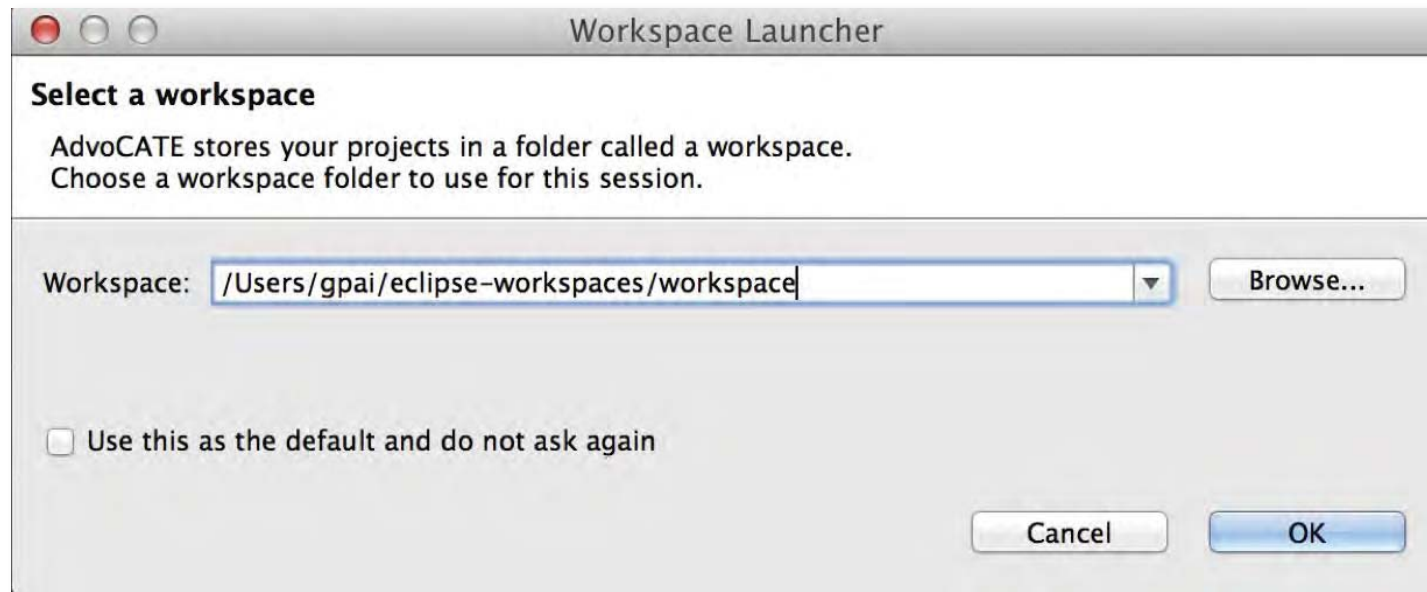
Workspace Launcher

Select a workspace

AdvoCATE stores your projects in a folder called a workspace.
Choose a workspace folder to use for this session.

Workspace: /Users/gpai/eclipse-workspaces/workspace

Browse...

Use this as the default and do not ask again

Cancel

OK